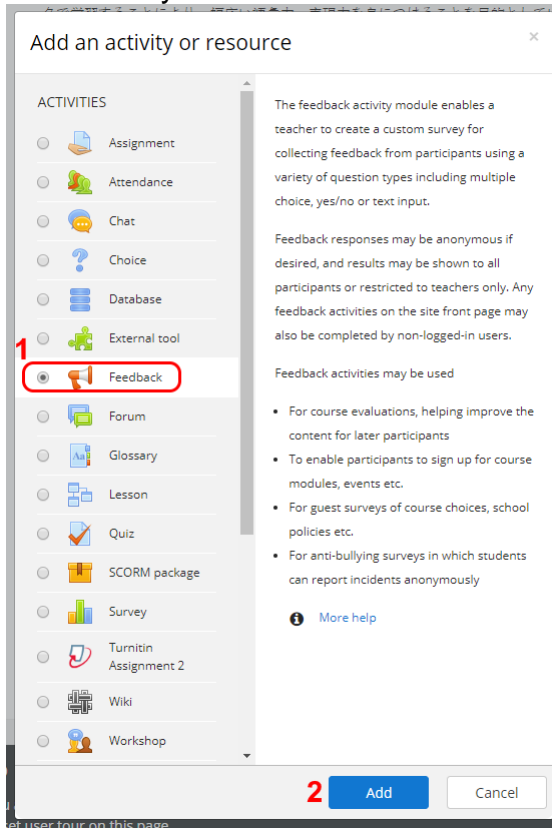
Add an activity or resource

×

ACTIVITIES

Assignment

Attendance

Chat

Choice

Database

External tool

1

Feedback

Forum

Glossary

Lesson

Quiz

SCORM package

Survey

Turnitin Assignment 2

Wiki

Workshop

The feedback activity module enables a teacher to create a custom survey for collecting feedback from participants using a variety of question types including multiple choice, yes/no or text input.

Feedback responses may be anonymous if desired, and results may be shown to all participants or restricted to teachers only. Any feedback activities on the site front page may also be completed by non-logged-in users.

Feedback activities may be used

- For course evaluations, helping improve the content for later participants
- To enable participants to sign up for course modules, events etc.
- For guest surveys of course choices, school policies etc.
- For anti-bullying surveys in which students can report incidents anonymously

More help

2

Add

Cancel

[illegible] user tour on this page